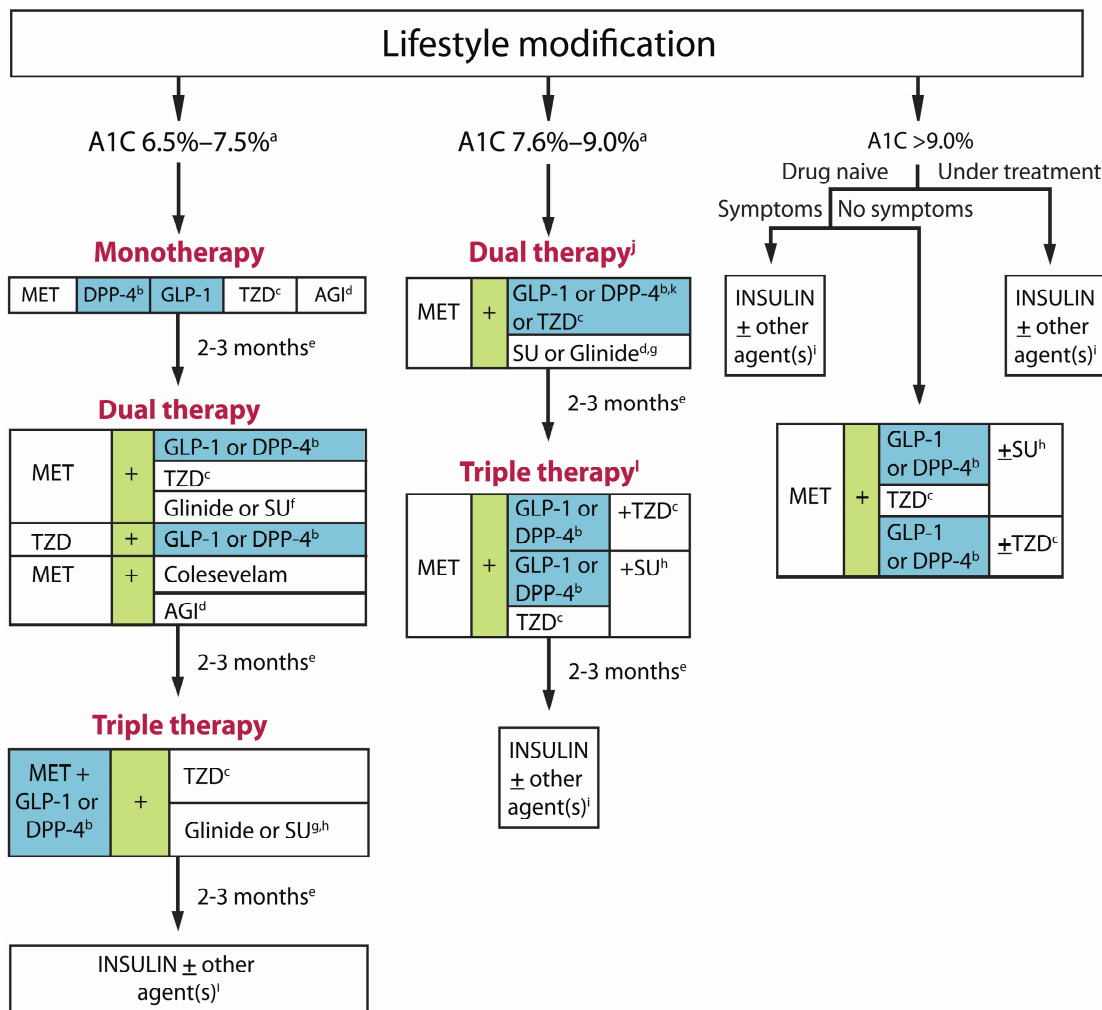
Lifestyle modification

A1C 6.5%–7.5%$^{a}$

Monotherapy

| MET | DPP-4$^{b}$ | GLP-1 | TZD$^{c}$ | AGI$^{d}$ |
|---|---|---|---|---|

2-3 months$^{e}$

Dual therapy

| | | |
|---|---|---|
| MET | + | GLP-1 or DPP-4$^{b}$ |
| | | TZD$^{c}$ |
| | | Glinide or SU$^{f}$ |
| TZD | + | GLP-1 or DPP-4$^{b}$ |
| MET | + | Colesevelam |
| | | AGI$^{d}$ |

2-3 months$^{e}$

Triple therapy

| | | |
|---|---|---|
| MET + GLP-1 or DPP-4$^{b}$ | + | TZD$^{c}$ |
| | | Glinide or SU$^{g,h}$ |

2-3 months$^{e}$

INSULIN $\pm$ other agent(s)$^{i}$

A1C 7.6%–9.0%$^{a}$

Dual therapy$^{j}$

| | | |
|---|---|---|
| MET | + | GLP-1 or DPP-4$^{b,k}$ or TZD$^{c}$ |
| | | SU or Glinide$^{d,g}$ |

2-3 months$^{e}$

Triple therapy$^{l}$

| | | | |
|---|---|---|---|
| MET | + | GLP-1 or DPP-4$^{b}$ | +TZD$^{c}$ |
| | | GLP-1 or DPP-4$^{b}$ | +SU$^{h}$ |
| | | TZD$^{c}$ | |

2-3 months$^{e}$

INSULIN $\pm$ other agent(s)$^{i}$

A1C >9.0%

Drug naive

Under treatment

Symptoms

No symptoms

INSULIN $\pm$ other agent(s)$^{i}$

INSULIN $\pm$ other agent(s)$^{i}$

| | | | |
|---|---|---|---|
| MET | + | GLP-1 or DPP-4$^{b}$ | $\pm$SU$^{h}$ |
| | | TZD$^{c}$ | |
| | | GLP-1 or DPP-4$^{b}$ | $\pm$TZD$^{c}$ |